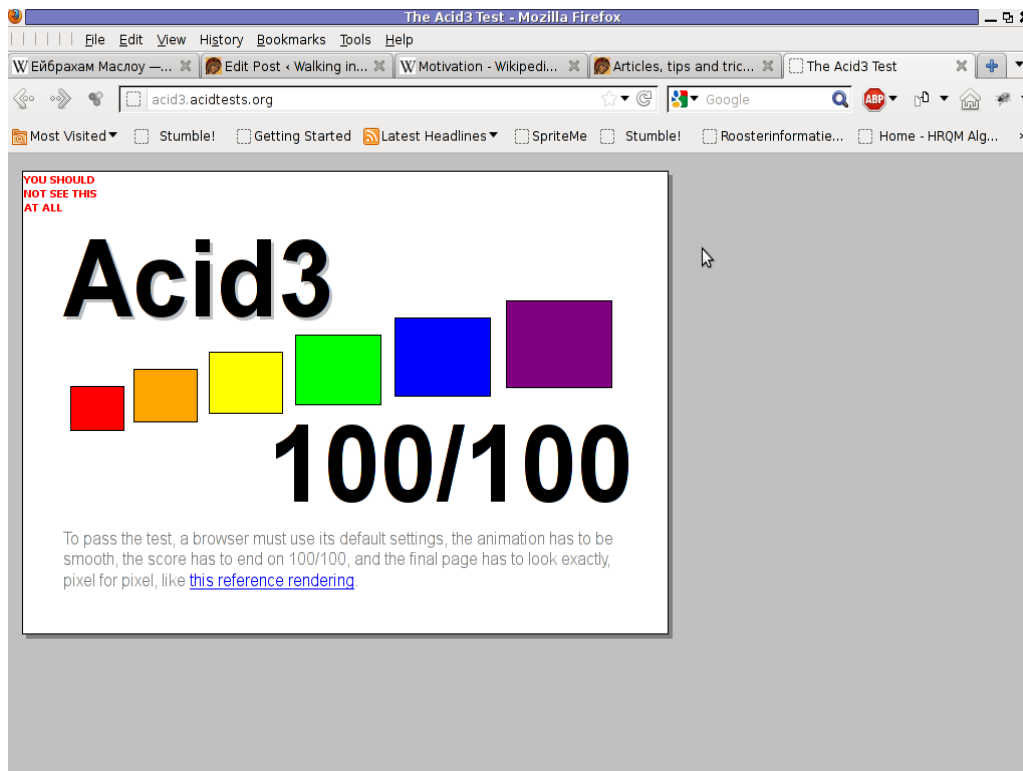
The Acid3 Test - Mozilla Firefox

File Edit View History Bookmarks Tools Help

W Ейбрахам Маслоу —... | Edit Post ‹ Walking in... | W Motivation - Wikipedi... | Articles, tips and tric... | The Acid3 Test

acid3.acidtests.org

Google

Most Visited | Stumble! | Getting Started | Latest Headlines | SpriteMe | Stumble! | Roosterinformatie... | Home - HRQM Alg...

YOU SHOULD NOT SEE THIS AT ALL

Acid3

100/100

To pass the test, a browser must use its default settings, the animation has to be smooth, the score has to end on 100/100, and the final page has to look exactly, pixel for pixel, like this reference rendering.